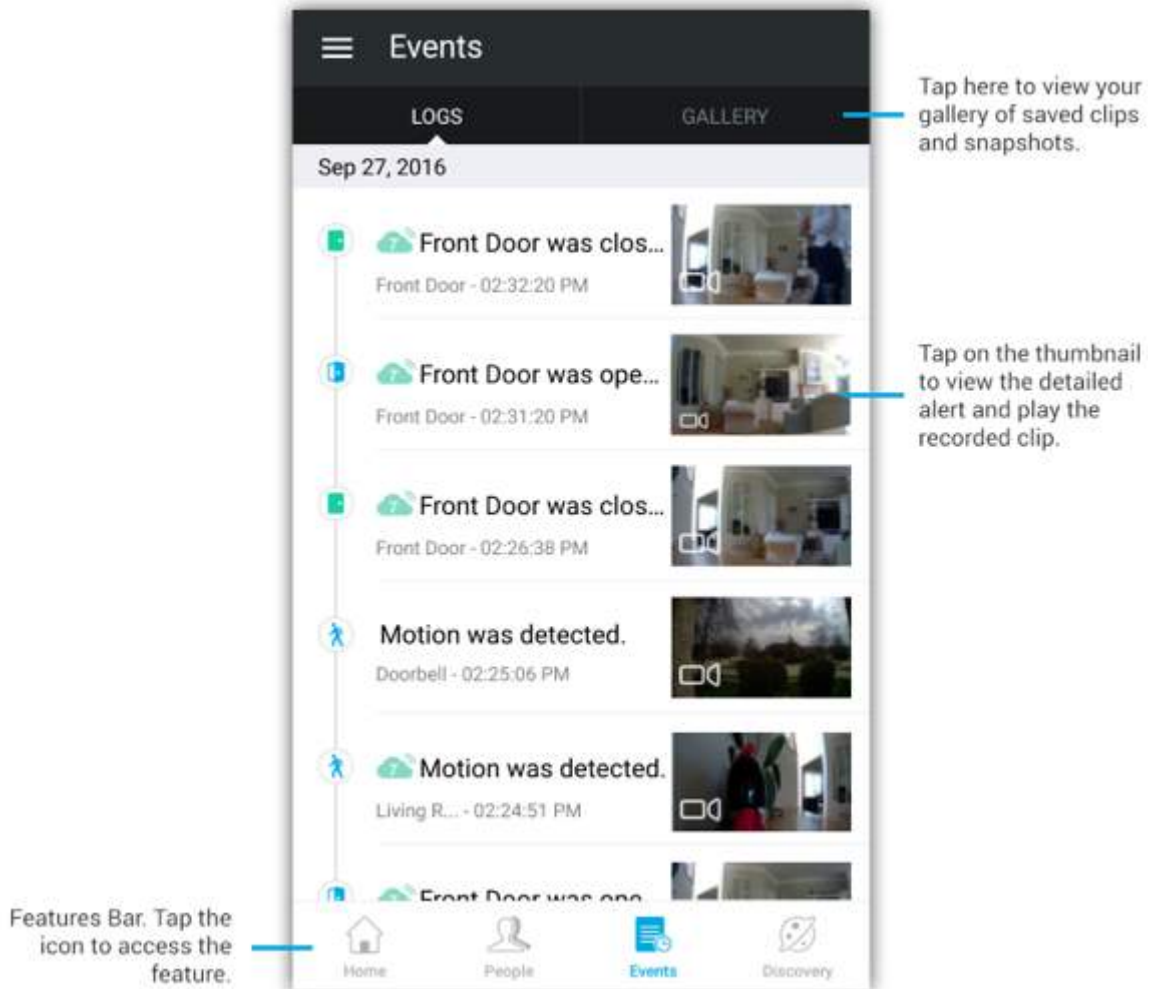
Events

LOGS

GALLERY

Tap here to view your gallery of saved clips and snapshots.

Sep 27, 2016

Front Door was clos...
Front Door - 02:32:20 PM

Front Door was ope...
Front Door - 02:31:20 PM

Tap on the thumbnail to view the detailed alert and play the recorded clip.

Front Door was clos...
Front Door - 02:26:38 PM

Motion was detected.
Doorbell - 02:25:06 PM

Motion was detected.
Living R... - 02:24:51 PM

Front Door was ope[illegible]

Features Bar. Tap the icon to access the feature.

Home

People

Events

Discovery